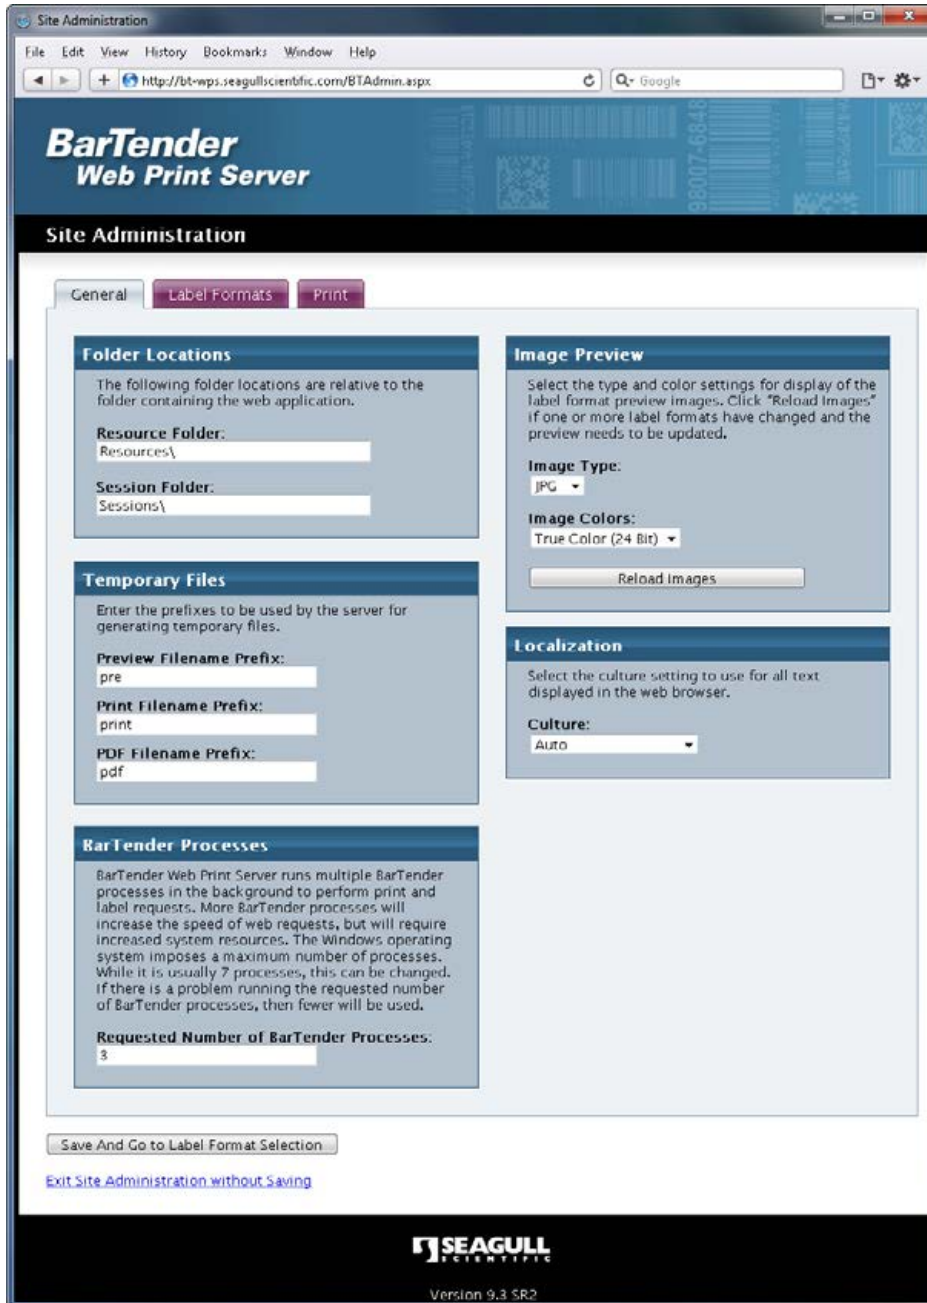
Site Administration

File Edit View History Bookmarks Window Help

http://bt-wps.seagullscientific.com/BTAdmin.aspx

Google

BarTender
Web Print Server

98007-6848

Site Administration

General Label Formats Print

Folder Locations

The following folder locations are relative to the folder containing the web application.

Resource Folder:
Resources\

Session Folder:
Sessions\

Temporary Files

Enter the prefixes to be used by the server for generating temporary files.

Preview Filename Prefix:
pre

Print Filename Prefix:
print

PDF Filename Prefix:
pdf

BarTender Processes

BarTender Web Print Server runs multiple BarTender processes in the background to perform print and label requests. More BarTender processes will increase the speed of web requests, but will require increased system resources. The Windows operating system imposes a maximum number of processes. While it is usually 7 processes, this can be changed. If there is a problem running the requested number of BarTender processes, then fewer will be used.

Requested Number of BarTender Processes:
3

Image Preview

Select the type and color settings for display of the label format preview images. Click "Reload Images" if one or more label formats have changed and the preview needs to be updated.

Image Type:
JPG

Image Colors:
True Color (24 Bit)

Reload Images

Localization

Select the culture setting to use for all text displayed in the web browser.

Culture:
Auto

Save And Go to Label Format Selection

Exit Site Administration without Saving

SEAGULL SCIENTIFIC

Version 9.3 SR2